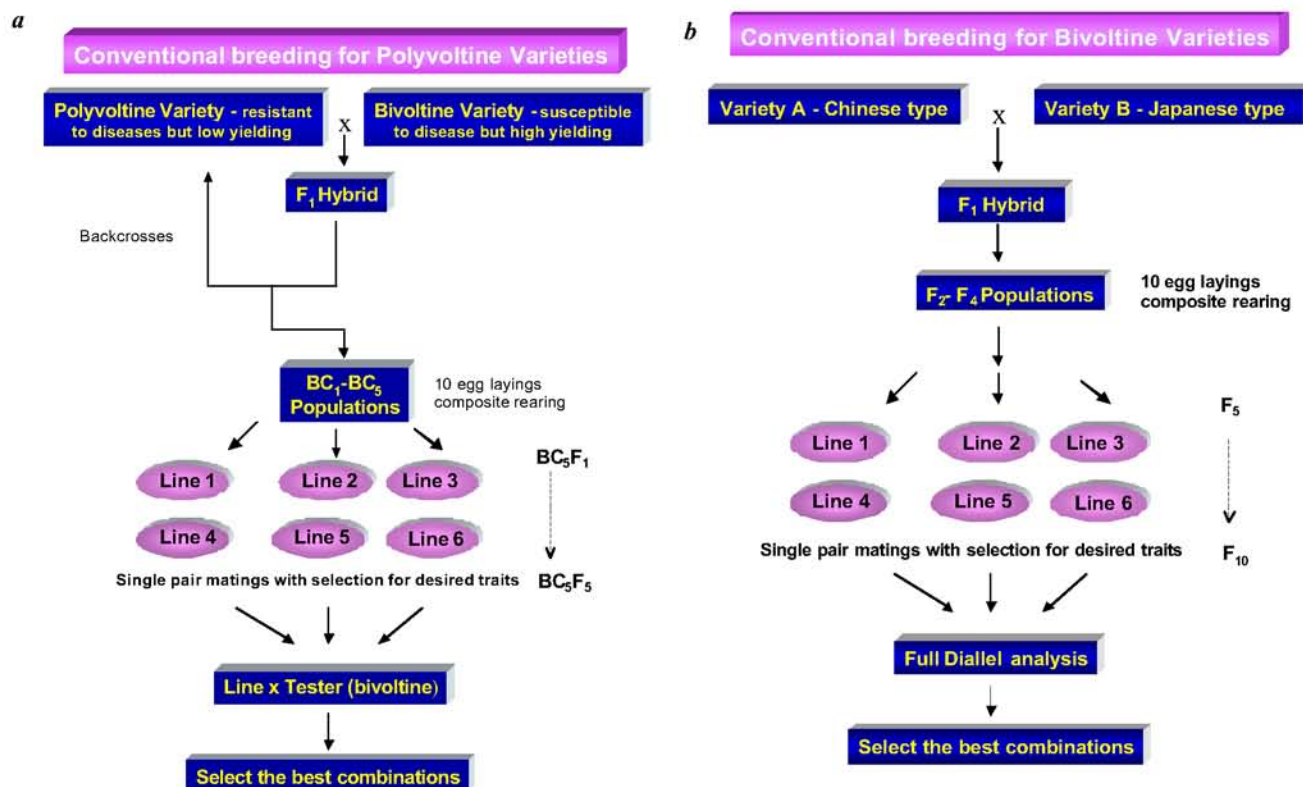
a

Conventional breeding for Polyvoltine Varieties

Polyvoltine Variety - resistant to diseases but low yielding

X

Bivoltine Variety - susceptible to disease but high yielding

$F_1$ Hybrid

Backcrosses

$BC_1$-$BC_5$ Populations

10 egg layings composite rearing

Line 1

Line 2

Line 3

Line 4

Line 5

Line 6

$BC_5F_1$

$BC_5F_5$

Single pair matings with selection for desired traits

Line x Tester (bivoltine)

Select the best combinations

b

Conventional breeding for Bivoltine Varieties

Variety A - Chinese type

X

Variety B - Japanese type

$F_1$ Hybrid

$F_2$- $F_4$ Populations

10 egg layings composite rearing

$F_5$

Line 1

Line 2

Line 3

Line 4

Line 5

Line 6

Single pair matings with selection for desired traits

$F_{10}$

Full Diallel analysis

Select the best combinations